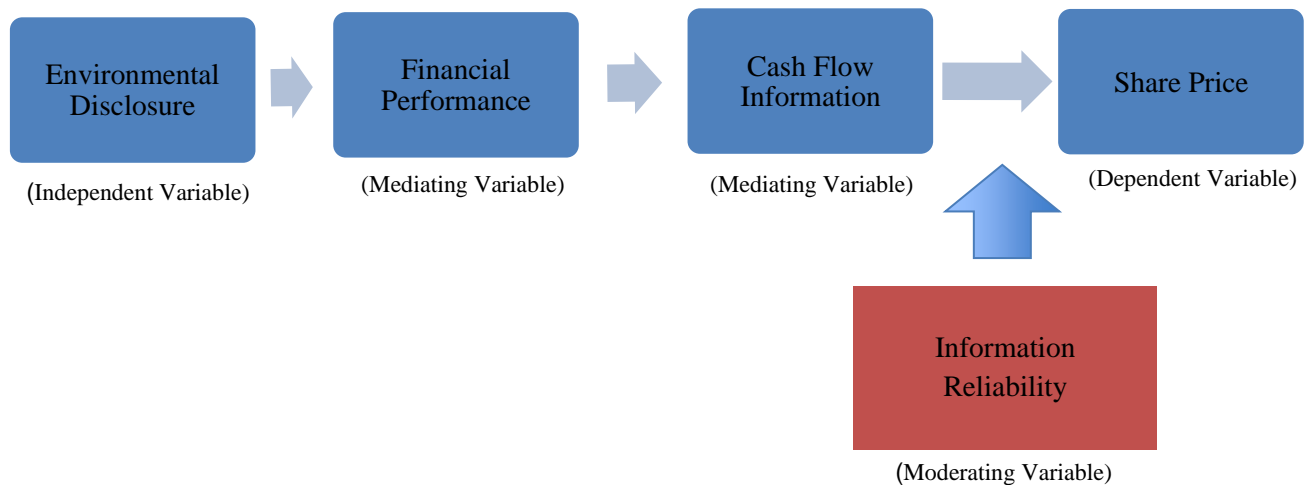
Environmental Disclosure

(Independent Variable)

Financial Performance

(Mediating Variable)

Cash Flow Information

(Mediating Variable)

Share Price

(Dependent Variable)

Information Reliability

(Moderating Variable)